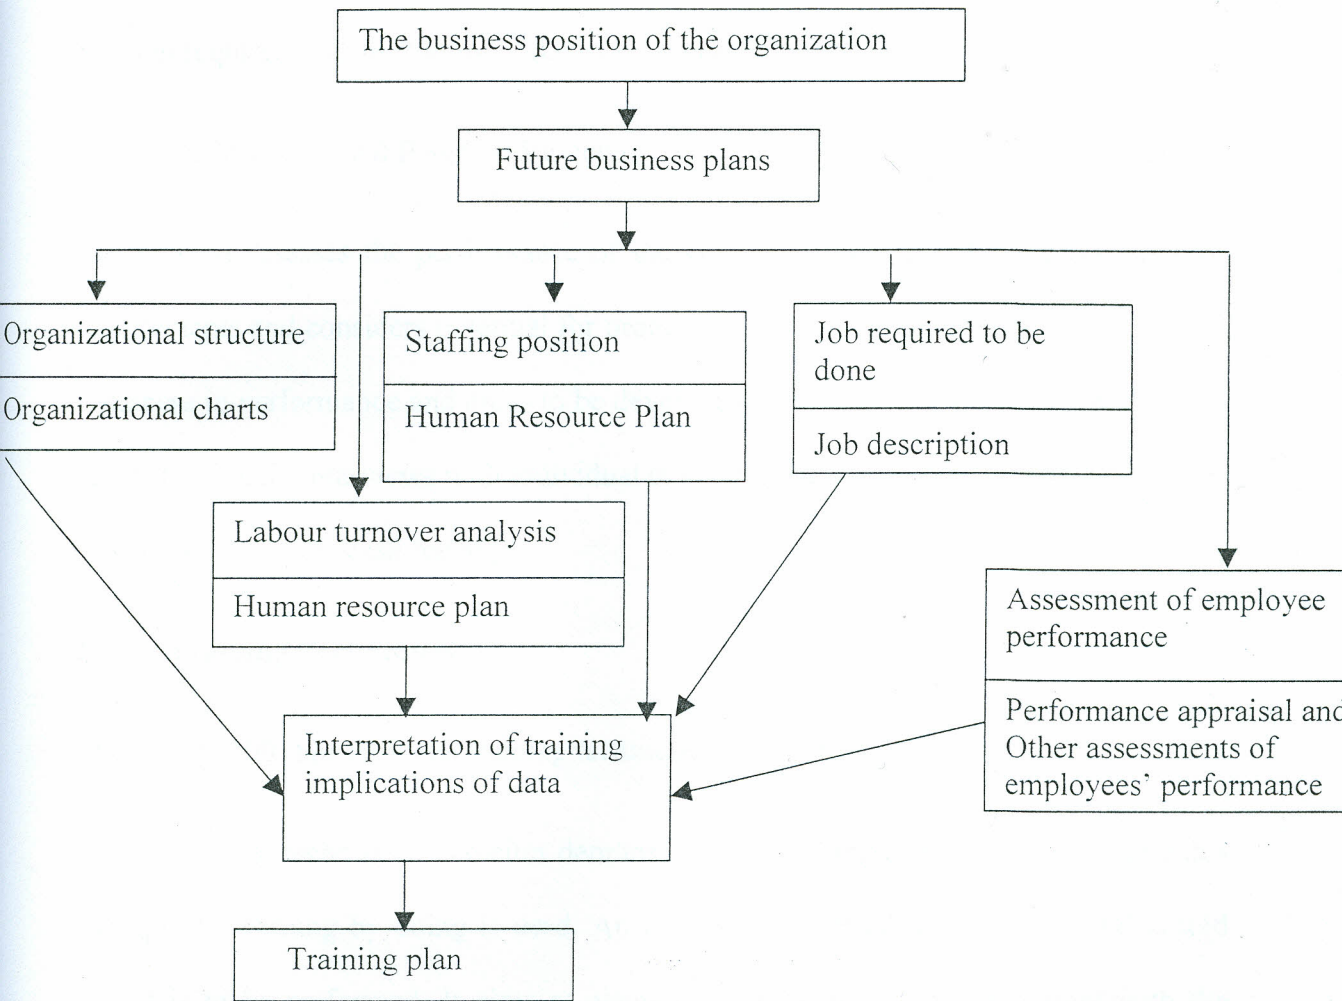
The business position of the organization

Future business plans

Organizational structure

Organizational charts

Staffing position

Human Resource Plan

Job required to be done

Job description

Labour turnover analysis

Human resource plan

Assessment of employee performance

Performance appraisal and Other assessments of employees' performance

Interpretation of training implications of data

Training plan